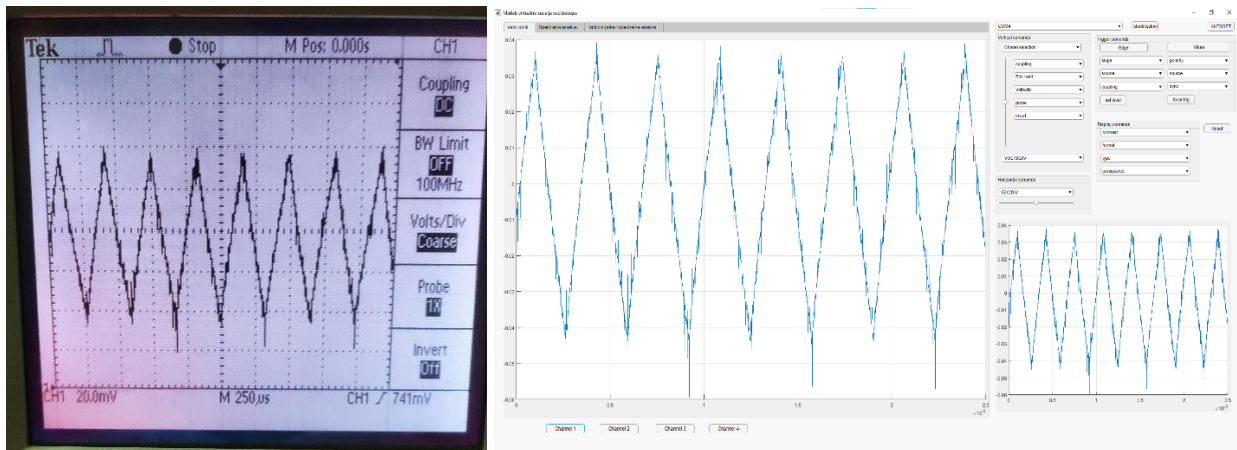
Tek Stop M Pos: 0.000s CH1

Coupling
DC

BW Limit
OFF
100MHz

Volts/Div
Coarse

Probe
1X

Invert
Off

CH1 20.0mV M 250 μs CH1 ∕ 741mV

Matlab virtualni osciloskop

Main plot | Spektralna analiza | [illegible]

COM4 | Identification | AUTOSET

Vertical commands
Channel selection
coupling
BW limit
Volts/div
probe
invert
VOLTS/DIV

Horizontal commands
SEC/DIV

Trigger commands
Edge | Video
slope | polarity
source | source
coupling | sync
set level | force trig

Display commands
contrast
format
type
persistence
Reset

0.04
0.03
0.02
0.01
0
-0.01
-0.02
-0.03
-0.04
-0.05
-0.06
0 0.5 1 1.5 2 2.5
$\times10^{-3}$

0.04
0.03
0.02
0.01
0
-0.01
-0.02
-0.03
-0.04
-0.05
-0.06
0 0.5 1 1.5 2 2.5
$\times10^{-3}$

Channel 1 | Channel 2 | Channel 3 | Channel 4